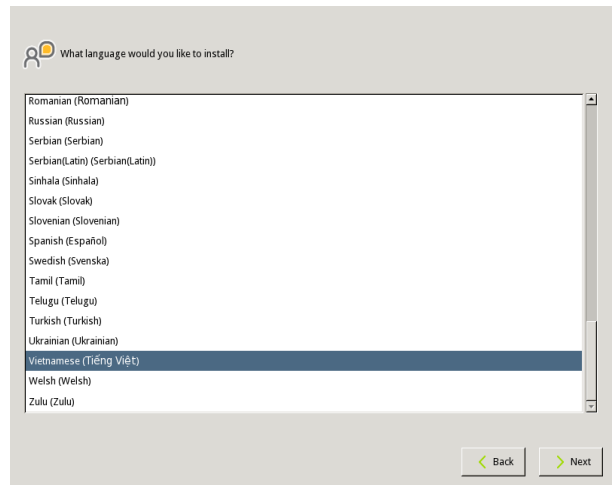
What language would you like to install?

Romanian (Romanian)
Russian (Russian)
Serbian (Serbian)
Serbian(Latin) (Serbian(Latin))
Sinhala (Sinhala)
Slovak (Slovak)
Slovenian (Slovenian)
Spanish (Español)
Swedish (Svenska)
Tamil (Tamil)
Telugu (Telugu)
Turkish (Turkish)
Ukrainian (Ukrainian)
Vietnamese (Tiếng Việt)
Welsh (Welsh)
Zulu (Zulu)

Back
Next